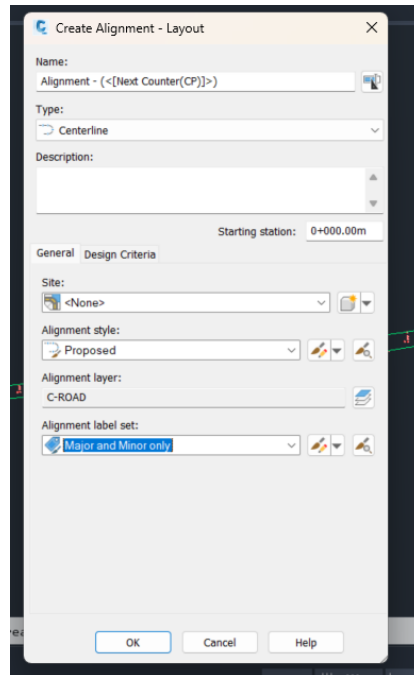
Create Alignment - Layout

Name:
Alignment - (<[Next Counter(CP)]>)

Type:
Centerline

Description:

Starting station: 0+000.00m

General | Design Criteria

Site:
<None>

Alignment style:
Proposed

Alignment layer:
C-ROAD

Alignment label set:
Major and Minor only

OK | Cancel | Help